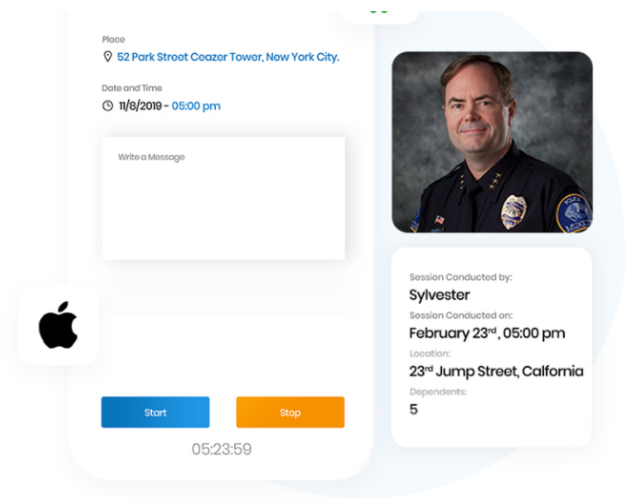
Place
52 Park Street Ceazer Tower, New York City.

Date and Time
11/8/2019 - 05:00 pm

Write a Message

Start

Stop

05:23:59

Session Conducted by:
Sylvester
Session Conducted on:
February 23$^{rd}$, 05:00 pm
Location:
23$^{rd}$ Jump Street, Calfornia
Dependents:
5